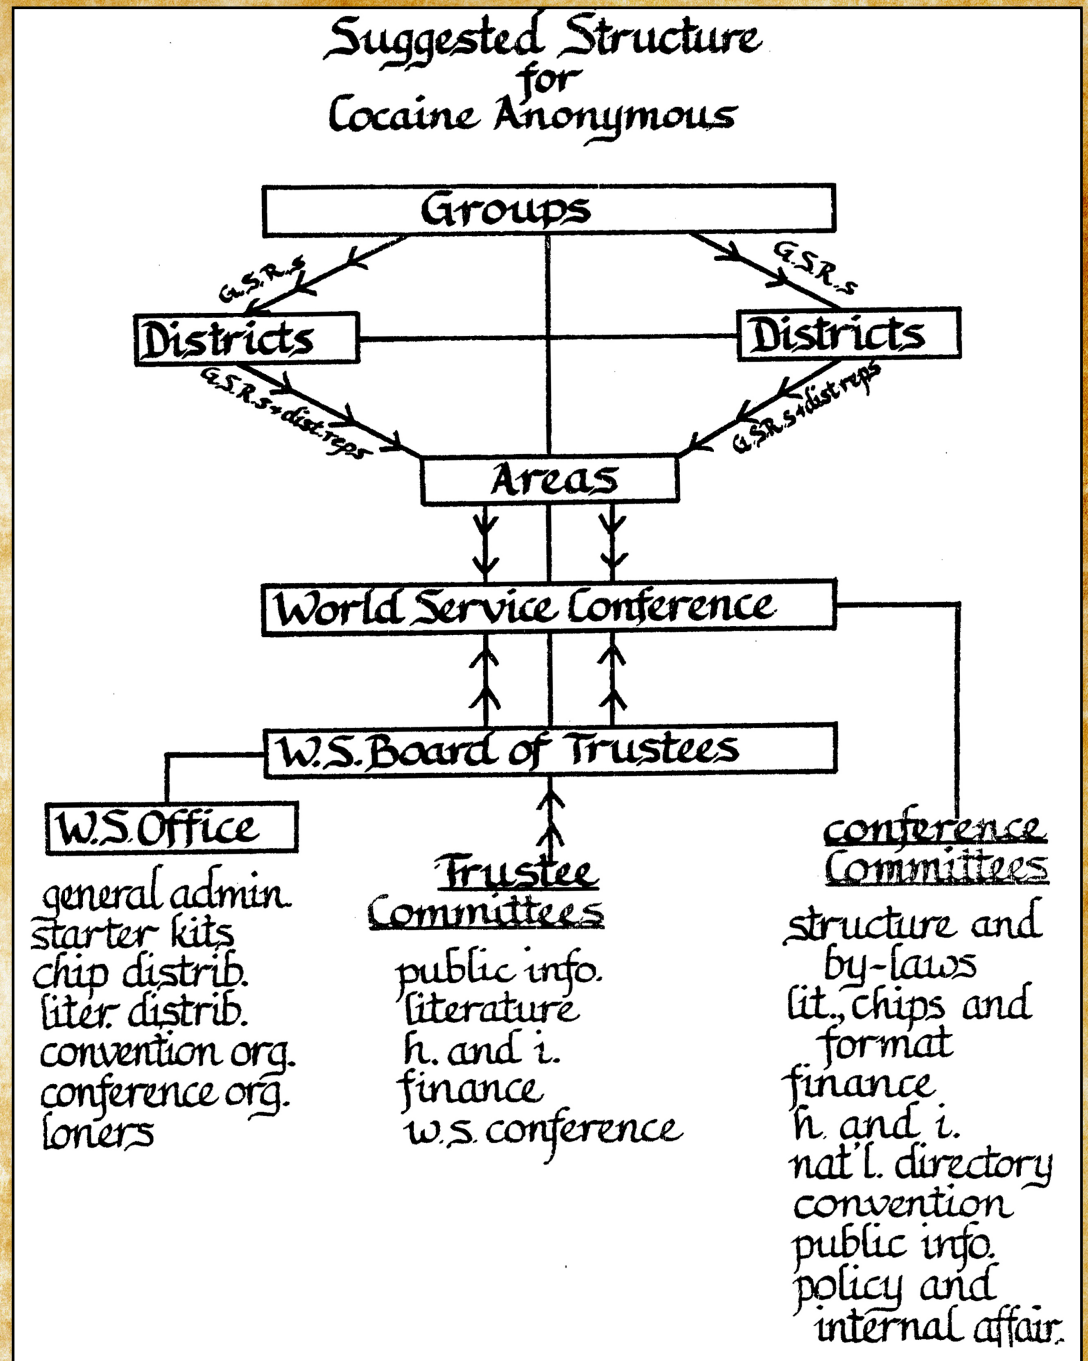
Suggested Structure for Cocaine Anonymous

Groups

G.S.R.s

G.S.R.s

Districts

Districts

G.S.R.s+dist.reps

G.S.R.s+dist.reps

Areas

World Service Conference

W.S. Board of Trustees

W.S. Office

general admin.
starter kits
chip distrib.
liter. distrib.
convention org.
conference org.
loners

Trustee Committees

public info.
literature
h. and i.
finance
w.s. conference

conference Committees

structure and by-laws
lit., chips and format
finance
h. and i.
nat'l. directory
convention
public info.
policy and internal affair.